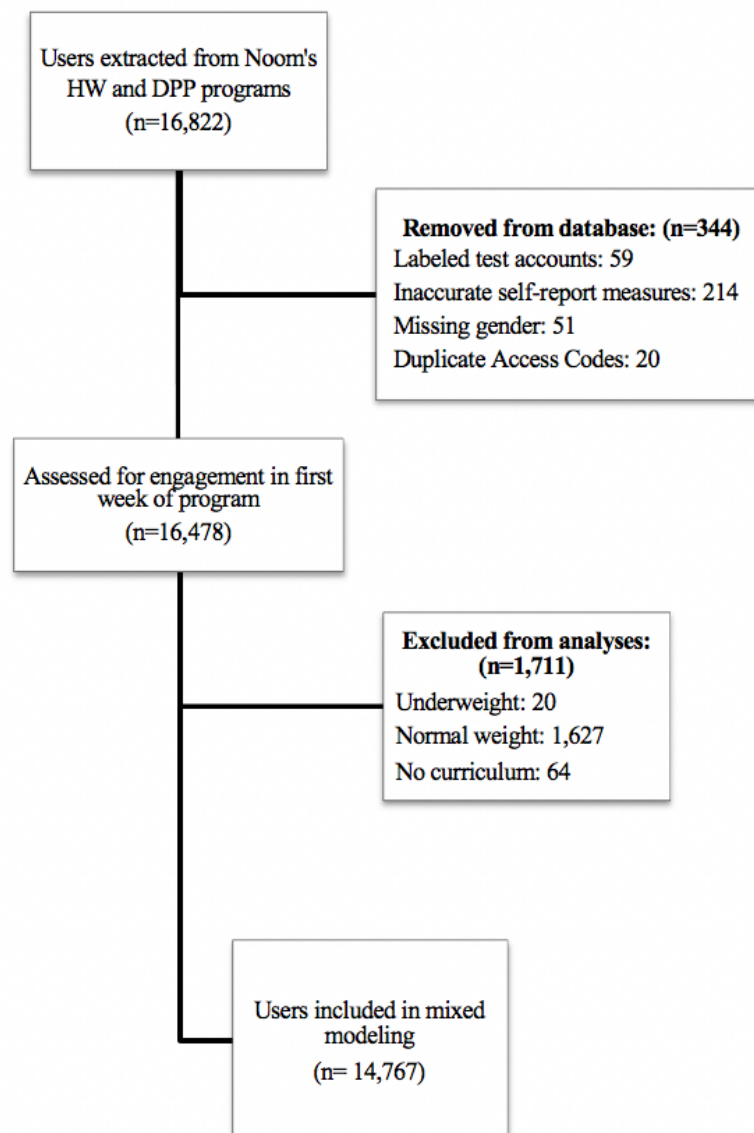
Users extracted from Noom's HW and DPP programs
(n=16,822)

Removed from database: (n=344)
Labeled test accounts: 59
Inaccurate self-report measures: 214
Missing gender: 51
Duplicate Access Codes: 20

Assessed for engagement in first week of program
(n=16,478)

Excluded from analyses: (n=1,711)
Underweight: 20
Normal weight: 1,627
No curriculum: 64

Users included in mixed modeling
(n= 14,767)